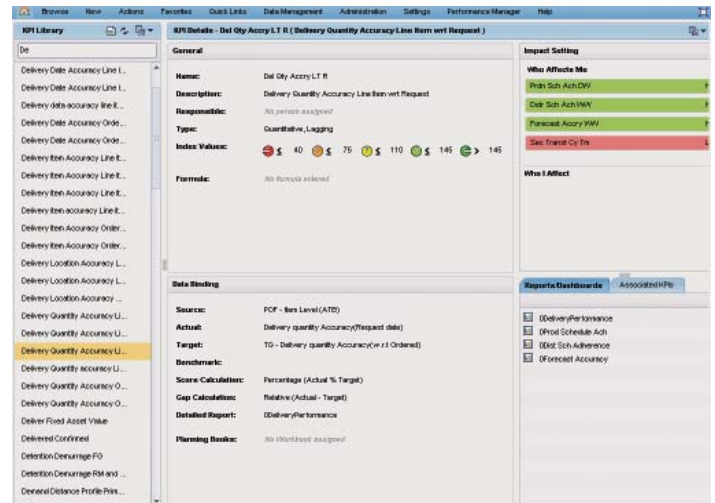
Browse New Actions Favorites Quick Links Data Management Administration Settings Performance Manager Help

KPI Library

De

Delivery Date Accuracy Line I...
Delivery Date Accuracy Line I...
Delivery date accuracy line it...
Delivery Date Accuracy Orde...
Delivery Date Accuracy Orde...
Delivery Item Accuracy Line It...
Delivery Item Accuracy Line It...
Delivery Item Accuracy Line It...
Delivery item accuracy Line it...
Delivery Item Accuracy Order...
Delivery Item Accuracy Order...
Delivery Location Accuracy L...
Delivery Location Accuracy L...
Delivery Location Accuracy ...
Delivery Quantity Accuracy Li...
Delivery Quantity Accuracy Li...
Delivery Quantity Accuracy Li...
Delivery Quantity accuracy Li...
Delivery Quantity Accuracy O...
Delivery Quantity Accuracy O...
Deliver Fixed Asset Value
Delivered Confirmed
Detention Demurrage FO
Detention Demurrage RM and ...
Demand Distance Profile Prim...

KPI Details - Del Qty Accry LT R ( Delivery Quantity Accuracy Line Item wrt Request )

General

Name: Del Qty Accry LT R
Description: Delivery Quantity Accuracy Line Item wrt Request
Responsible: No person assigned
Type: Quantitative, Lagging
Index Values: ≤ 40 ≤ 75 ≤ 110 ≤ 145 > 145
Formula: No formula entered

Data Binding

Source: POF - Item Level (ATB)
Actual: Delivery quantity Accuracy(Request date)
Target: TG - Delivery quantity Accuracy(w.r.t Ordered)
Benchmark:
Score Calculation: Percentage (Actual % Target)
Gap Calculation: Relative (Actual - Target)
Detailed Report: DDeliveryPerformance
Planning Books: No Workbook assigned

Impact Setting

Who Affects Me

Prdn Sch Ach DW
Delr Sch Ach WW
Forecast Accry WW
Sec Transit Cy Tm

Who I Affect

Reports/Dashboards Associated KPIs

DDeliveryPerformance
DProd Schedule Ach
DDist Sch Adherence
DForecast Accuracy